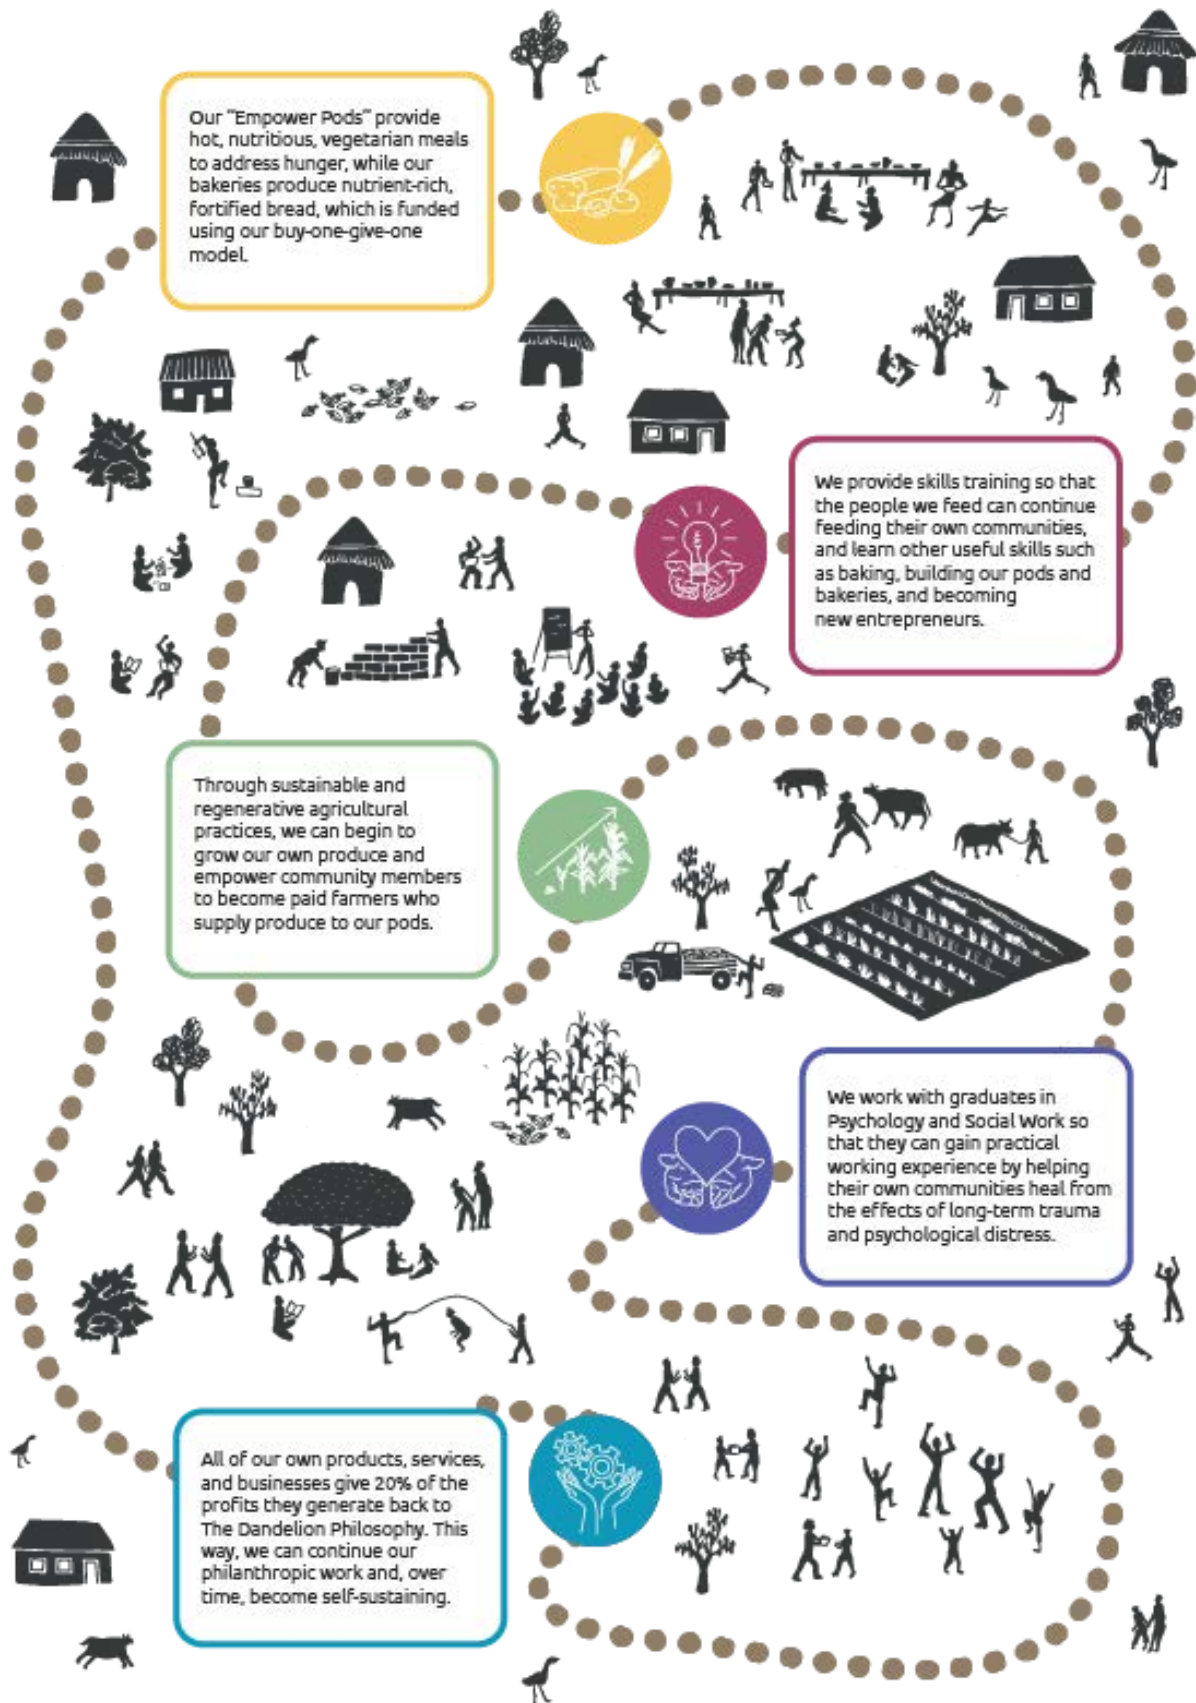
Our "Empower Pods" provide hot, nutritious, vegetarian meals to address hunger, while our bakeries produce nutrient-rich, fortified bread, which is funded using our buy-one-give-one model.

We provide skills training so that the people we feed can continue feeding their own communities, and learn other useful skills such as baking, building our pods and bakeries, and becoming new entrepreneurs.

Through sustainable and regenerative agricultural practices, we can begin to grow our own produce and empower community members to become paid farmers who supply produce to our pods.

We work with graduates in Psychology and Social Work so that they can gain practical working experience by helping their own communities heal from the effects of long-term trauma and psychological distress.

All of our own products, services, and businesses give 20% of the profits they generate back to The Dandelion Philosophy. This way, we can continue our philanthropic work and, over time, become self-sustaining.